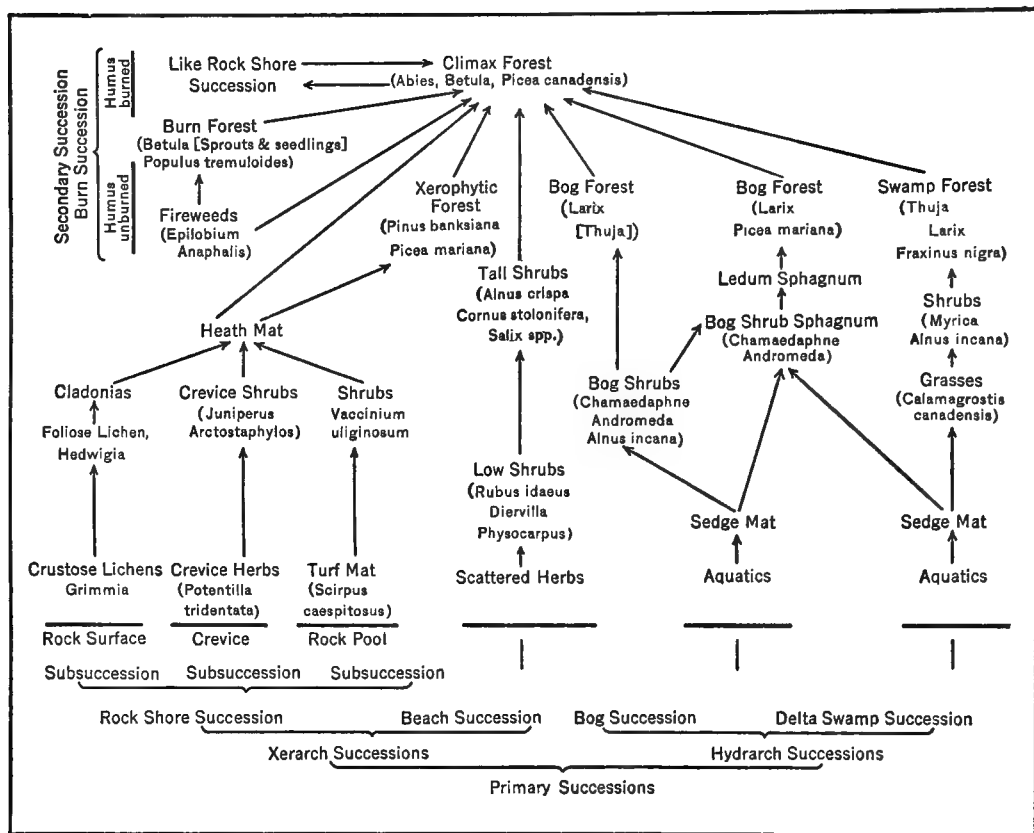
Secondary Succession
Burn Succession
Humus burned
Humus unburned

Like Rock Shore Succession

Climax Forest
(Abies, Betula, Picea canadensis)

Burn Forest
(Betula [Sprouts & seedlings]
Populus tremuloides)

Fireweeds
(Epilobium
Anaphalis)

Xerophytic Forest
(Pinus banksiana
Picea mariana)

Bog Forest
(Larix
[Thuja])

Bog Forest
(Larix
Picea mariana)

Swamp Forest
(Thuja
Larix
Fraxinus nigra)

Ledum Sphagnum

Shrubs
(Myrica
Alnus incana)

Tall Shrubs
(Alnus crispa
Cornus stolonifera,
Salix spp.)

Heath Mat

Bog Shrub Sphagnum
(Chamaedaphne
Andromeda)

Grasses
(Calamagrostis
canadensis)

Cladonias

Crevice Shrubs
(Juniperus
Arctostaphylos)

Shrubs
Vaccinium
uliginosum

Bog Shrubs
(Chamaedaphne
Andromeda
Alnus incana)

Foliose Lichen,
Hedwigia

Low Shrubs
(Rubus idaeus
Diervilla
Physocarpus)

Sedge Mat

Sedge Mat

Crustose Lichens
Grimmia

Crevice Herbs
(Potentilla
tridentata)

Turf Mat
(Scirpus
caespitosus)

Scattered Herbs

Aquatics

Aquatics

Rock Surface
Crevice
Rock Pool

Subsuccession
Subsuccession
Subsuccession

Rock Shore Succession
Beach Succession
Bog Succession
Delta Swamp Succession

Xerarch Successions
Hydrarch Successions

Primary Successions